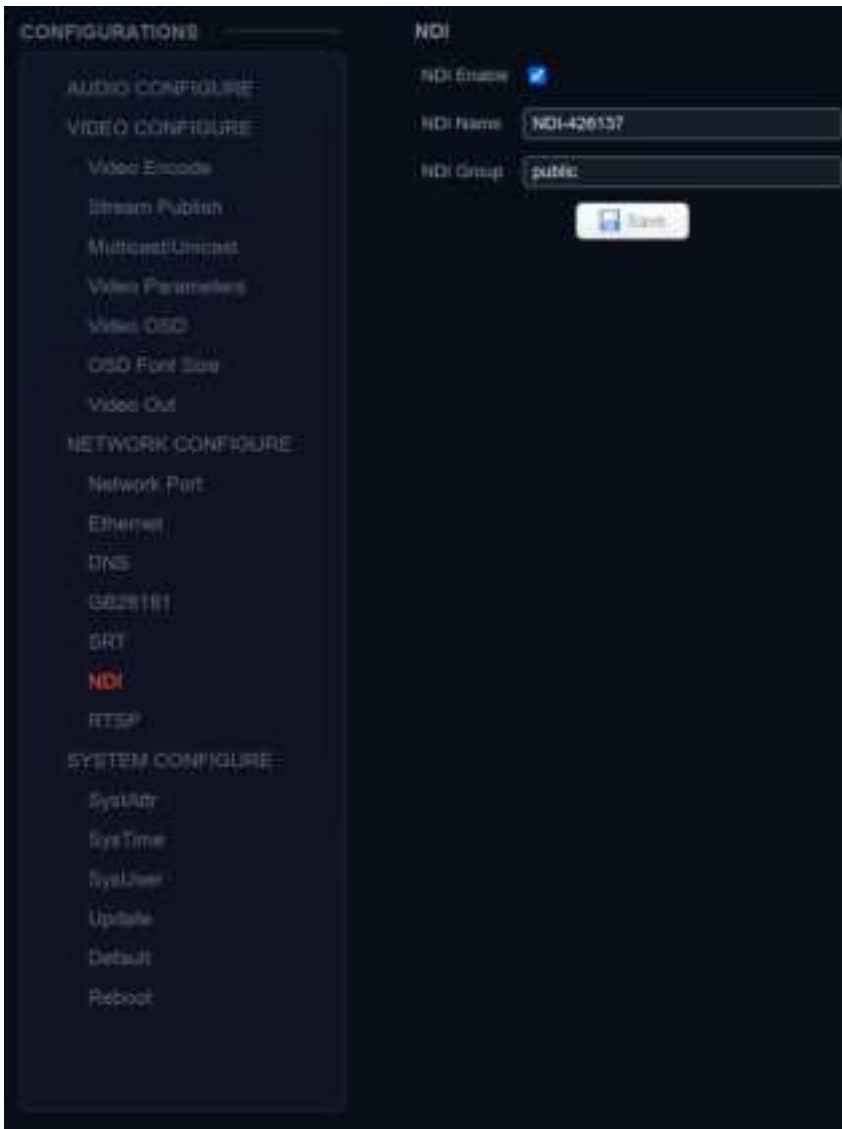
CONFIGURATIONS

AUDIO CONFIGURE

VIDEO CONFIGURE

Video Encode

Stream Publish

Multicast/Unicast

Video Parameters

Video OSD

OSD Font Size

Video Out

NETWORK CONFIGURE

Network Port

Ethernet

DNS

GB28181

SRT

NDI

RTSP

SYSTEM CONFIGURE

SysAttr

SysTime

SysUser

Update

Default

Reboot

NDI

NDI Enable

NDI Name NDI-426137

NDI Group public

Save